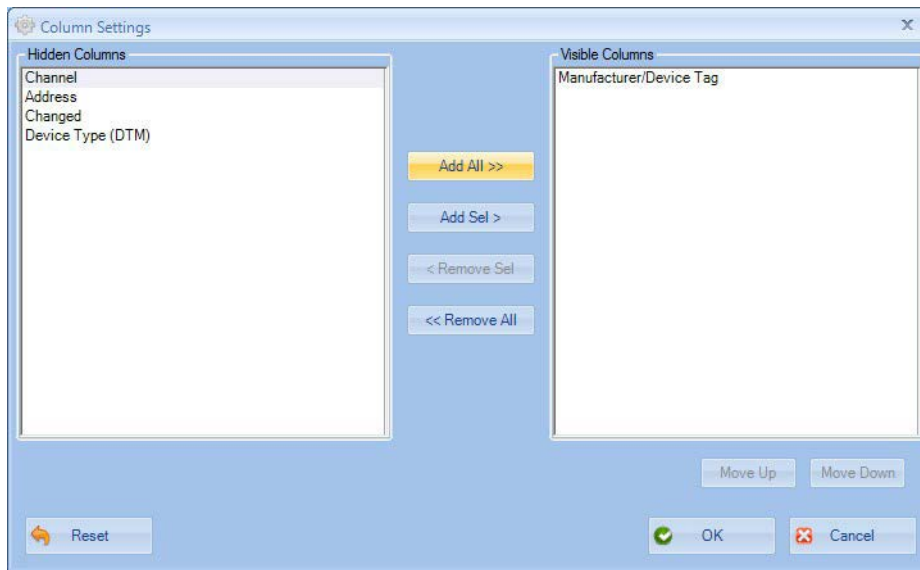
Column Settings
x

Hidden Columns
Channel
Address
Changed
Device Type (DTM)

Add All >>
Add Sel >
< Remove Sel
<< Remove All

Visible Columns
Manufacturer/Device Tag

Move Up
Move Down

Reset
OK
Cancel